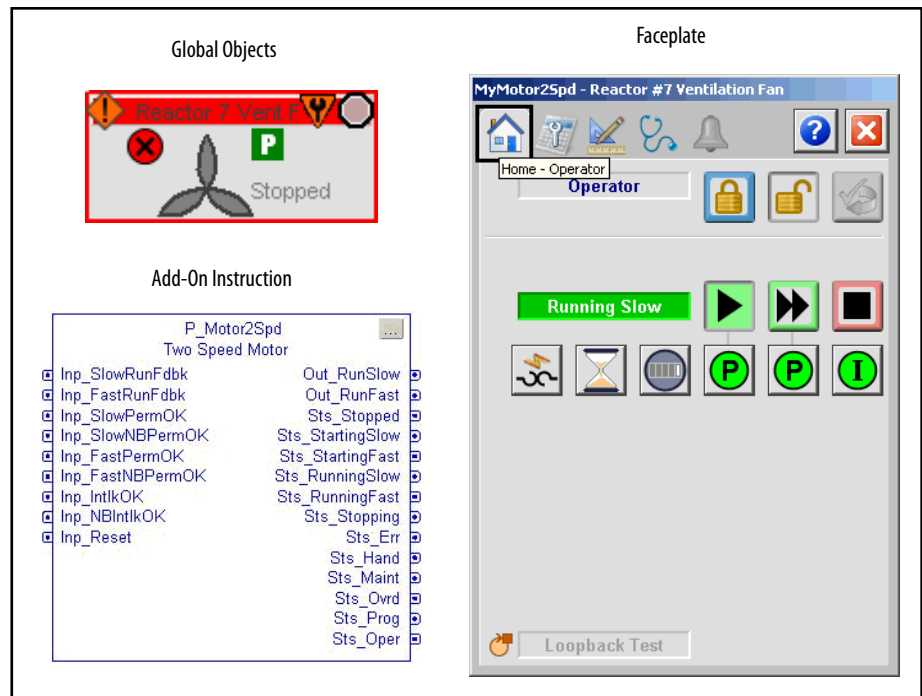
Global Objects

Reactor 7 Vent F

P

Stopped

Add-On Instruction

P_Motor2Spd
Two Speed Motor

...

| | |
|---|---|
| Inp_SlowRunFdbk | Out_RunSlow |
| Inp_FastRunFdbk | Out_RunFast |
| Inp_SlowPermOK | Sts_Stopped |
| Inp_SlowNBPermOK | Sts_StartingSlow |
| Inp_FastPermOK | Sts_StartingFast |
| Inp_FastNBPermOK | Sts_RunningSlow |
| Inp_IntlkOK | Sts_RunningFast |
| Inp_NBIntlkOK | Sts_Stopping |
| Inp_Reset | Sts_Err |
| | Sts_Hand |
| | Sts_Maint |
| | Sts_Ovrd |
| | Sts_Prog |
| | Sts_Oper |

Faceplate

MyMotor2Spd - Reactor #7 Ventilation Fan

?

Home - Operator

Operator

Running Slow

P

P

I

Loopback Test